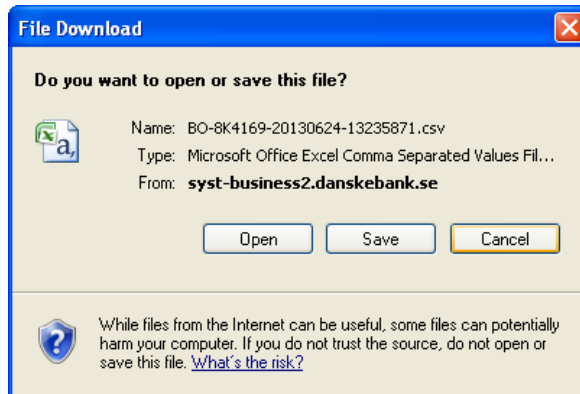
File Download

Do you want to open or save this file?

Name: BO-8K4169-20130624-13235871.csv
Type: Microsoft Office Excel Comma Separated Values Fil...
From: syst-business2.danskebank.se

Open Save Cancel

While files from the Internet can be useful, some files can potentially harm your computer. If you do not trust the source, do not open or save this file. What's the risk?